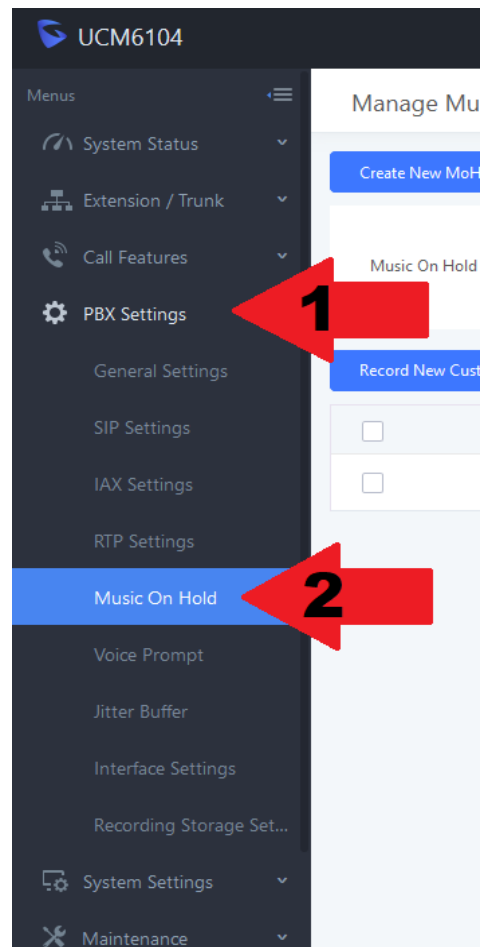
UCM6104

Menus

System Status

Extension / Trunk

Call Features

PBX Settings

General Settings

SIP Settings

IAX Settings

RTP Settings

Music On Hold

Voice Prompt

Jitter Buffer

Interface Settings

Recording Storage Set...

System Settings

Maintenance

Manage Mu

Create New MoH

Music On Hold

Record New Cust

1

2